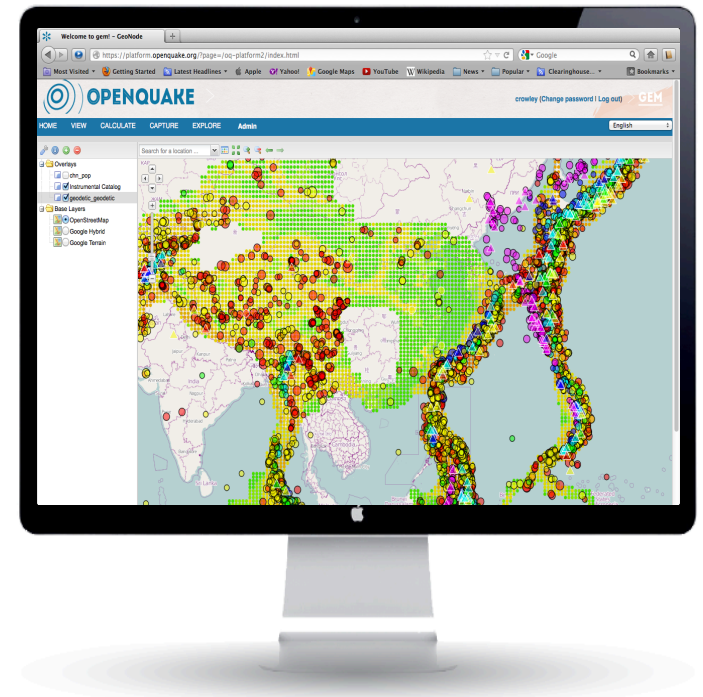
Welcome to gem! - GeoNode

https://platform.openquake.org/?page=/oq-platform2/index.html

Google

Most Visited
Getting Started
Latest Headlines
Apple
Yahoo!
Google Maps
YouTube
Wikipedia
News
Popular
Clearinghouse...
Bookmarks

OPENQUAKE

crowley (Change password | Log out)

GEM

HOME
VIEW
CALCULATE
CAPTURE
EXPLORE
Admin

English

Search for a location ...

Overlays
chn_pop
Instrumental Catalog
geodetic_geodetic
Base Layers
OpenStreetMap
Google Hybrid
Google Terrain